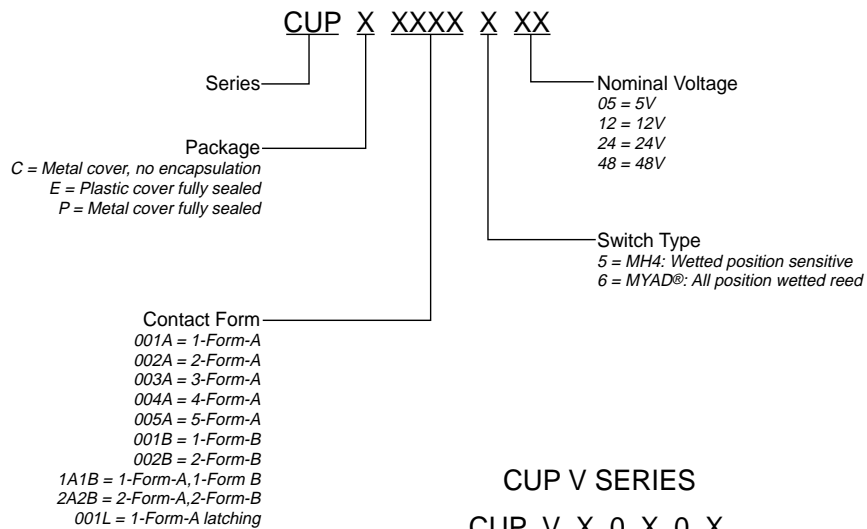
CUP X XXXX X XX

Series

Package
C = Metal cover, no encapsulation
E = Plastic cover fully sealed
P = Metal cover fully sealed

Nominal Voltage
05 = 5V
12 = 12V
24 = 24V
48 = 48V

Switch Type
5 = MH4: Wetted position sensitive
6 = MYAD®: All position wetted reed

Contact Form
001A = 1-Form-A
002A = 2-Form-A
003A = 3-Form-A
004A = 4-Form-A
005A = 5-Form-A
001B = 1-Form-B
002B = 2-Form-B
1A1B = 1-Form-A,1-Form B
2A2B = 2-Form-A,2-Form-B
001L = 1-Form-A latching

CUP V SERIES

CUP V X 0 X 0 X